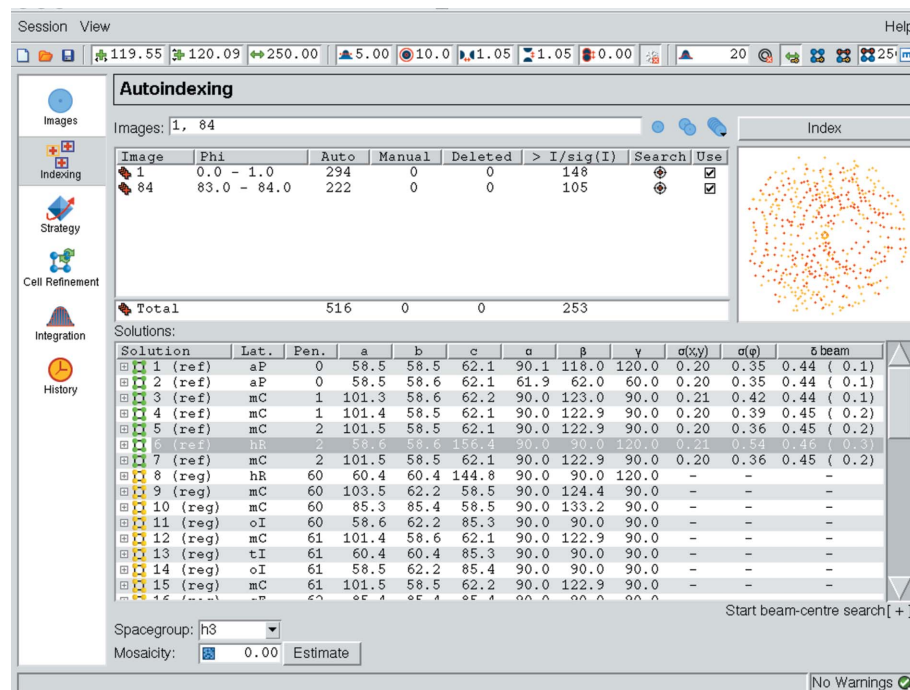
Session View

Help

119.55 120.09 250.00 5.00 10.0 1.05 1.05 0.00 20 25

Images

Indexing

Strategy

Cell Refinement

Integration

History

Autoindexing

Images: 1, 84

Index

| Image | Phi | Auto | Manual | Deleted | > I/sig(I) | Search | Use |
|---|---|---|---|---|---|---|---|
| 1 | 0.0 - 1.0 | 294 | 0 | 0 | 148 | | ☑ |
| 84 | 83.0 - 84.0 | 222 | 0 | 0 | 105 | | ☑ |
| Total | | 516 | 0 | 0 | 253 | | |

Solutions:

| Solution | Lat. | Pen. | a | b | c | α | β | γ | σ(x,y) | σ(φ) | δ beam |
|---|---|---|---|---|---|---|---|---|---|---|---|
| 1 (ref) | aP | 0 | 58.5 | 58.5 | 62.1 | 90.1 | 118.0 | 120.0 | 0.20 | 0.35 | 0.44 ( 0.1) |
| 2 (ref) | aP | 0 | 58.5 | 58.6 | 62.1 | 61.9 | 62.0 | 60.0 | 0.20 | 0.35 | 0.44 ( 0.1) |
| 3 (ref) | mC | 1 | 101.3 | 58.6 | 62.2 | 90.0 | 123.0 | 90.0 | 0.21 | 0.42 | 0.44 ( 0.1) |
| 4 (ref) | mC | 1 | 101.4 | 58.5 | 62.1 | 90.0 | 122.9 | 90.0 | 0.20 | 0.39 | 0.45 ( 0.2) |
| 5 (ref) | mC | 2 | 101.5 | 58.5 | 62.1 | 90.0 | 122.9 | 90.0 | 0.20 | 0.36 | 0.45 ( 0.2) |
| 6 (ref) | hR | 2 | 58.6 | 58.6 | 156.4 | 90.0 | 90.0 | 120.0 | 0.21 | 0.54 | 0.46 ( 0.3) |
| 7 (ref) | mC | 2 | 101.5 | 58.5 | 62.1 | 90.0 | 122.9 | 90.0 | 0.20 | 0.36 | 0.45 ( 0.2) |
| 8 (reg) | hR | 60 | 60.4 | 60.4 | 144.8 | 90.0 | 90.0 | 120.0 | - | - | - |
| 9 (reg) | mC | 60 | 103.5 | 62.2 | 58.5 | 90.0 | 124.4 | 90.0 | - | - | - |
| 10 (reg) | mC | 60 | 85.3 | 85.4 | 58.5 | 90.0 | 133.2 | 90.0 | - | - | - |
| 11 (reg) | oI | 60 | 58.6 | 62.2 | 85.3 | 90.0 | 90.0 | 90.0 | - | - | - |
| 12 (reg) | mC | 61 | 101.4 | 58.6 | 62.1 | 90.0 | 122.9 | 90.0 | - | - | - |
| 13 (reg) | tI | 61 | 60.4 | 60.4 | 85.3 | 90.0 | 90.0 | 90.0 | - | - | - |
| 14 (reg) | oI | 61 | 58.5 | 62.2 | 85.4 | 90.0 | 90.0 | 90.0 | - | - | - |
| 15 (reg) | mC | 61 | 101.5 | 58.5 | 62.2 | 90.0 | 122.9 | 90.0 | - | - | - |

Start beam-centre search [ + ]

Spacegroup: h3

Mosaicity: 0.00 Estimate

No Warnings